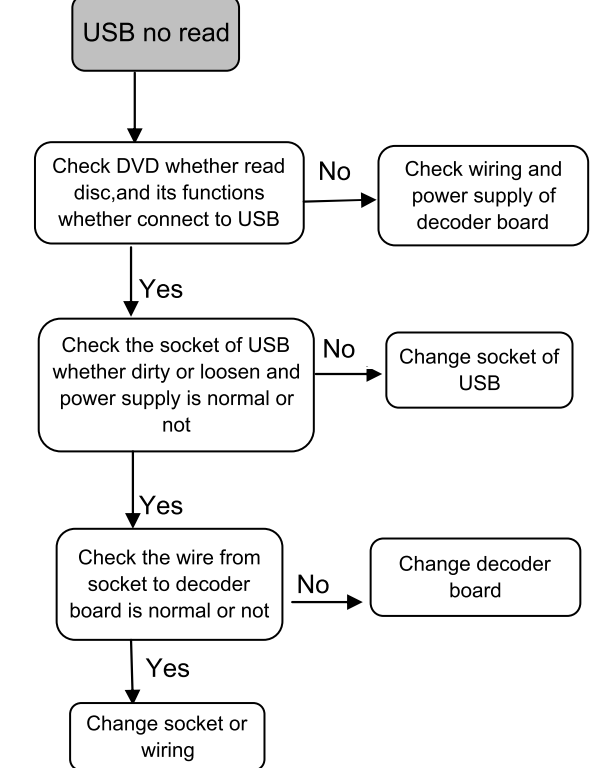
USB no read

Check DVD whether read disc,and its functions whether connect to USB

No

Check wiring and power supply of decoder board

Yes

Check the socket of USB whether dirty or loosen and power supply is normal or not

No

Change socket of USB

Yes

Check the wire from socket to decoder board is normal or not

No

Change decoder board

Yes

Change socket or wiring